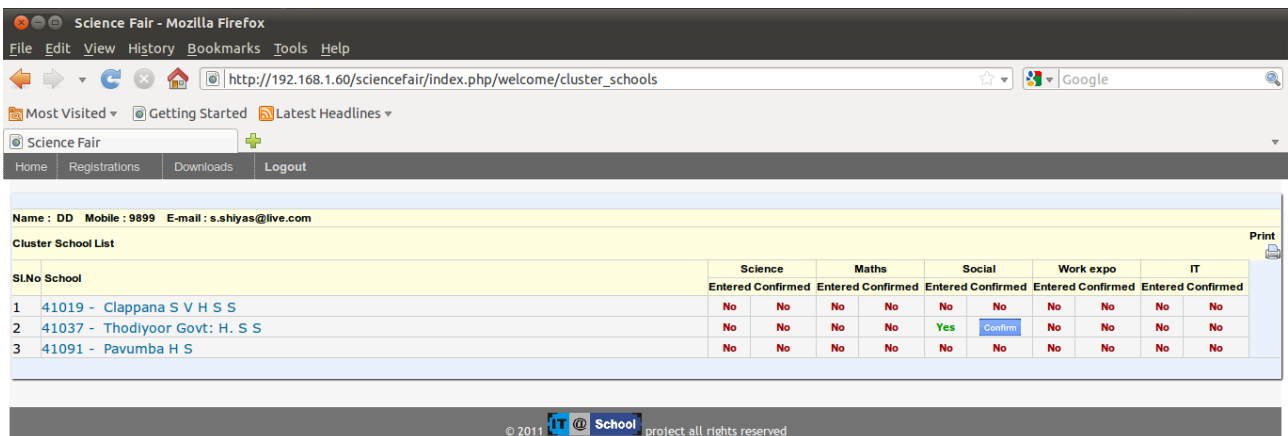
Science Fair - Mozilla Firefox

File Edit View History Bookmarks Tools Help

http://192.168.1.60/sciencefair/index.php/welcome/cluster_schools

Google

Most Visited Getting Started Latest Headlines

Science Fair

Home Registrations Downloads Logout

Name : DD Mobile : 9899 E-mail : s.shiyas@live.com

Cluster School List

Print

| Sl.No | School | Science Entered | Science Confirmed | Maths Entered | Maths Confirmed | Social Entered | Social Confirmed | Work expo Entered | Work expo Confirmed | IT Entered | IT Confirmed |
|---|---|---|---|---|---|---|---|---|---|---|---|
| 1 | 41019 - Clappana S V H S S | No | No | No | No | No | No | No | No | No | No |
| 2 | 41037 - Thodiyoor Govt: H. S S | No | No | No | No | Yes | Confirm | No | No | No | No |
| 3 | 41091 - Pavumba H S | No | No | No | No | No | No | No | No | No | No |

© 2011 IT @ School project all rights reserved